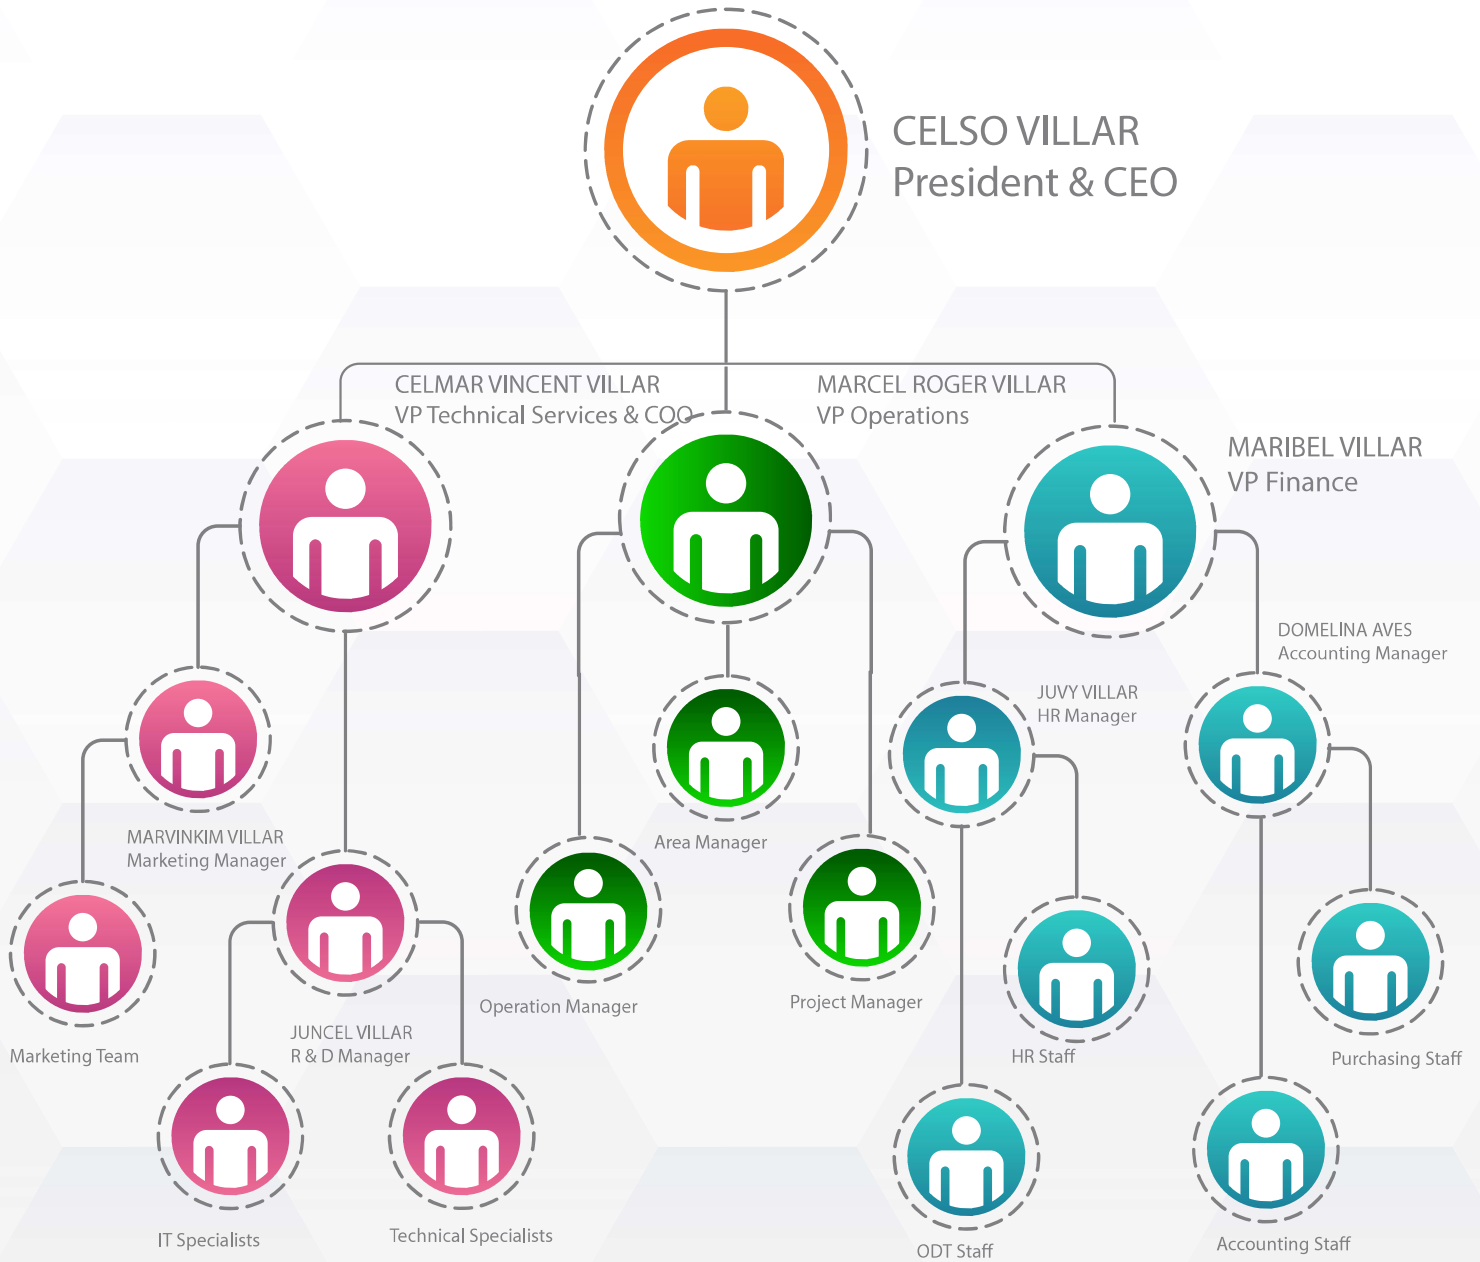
CELSO VILLAR
President & CEO

CELMAR VINCENT VILLAR
VP Technical Services & COO

MARCEL ROGER VILLAR
VP Operations

MARIBEL VILLAR
VP Finance

DOMELINA AVES
Accounting Manager

JUVY VILLAR
HR Manager

MARVINKIM VILLAR
Marketing Manager

Area Manager

Marketing Team

JUNCEL VILLAR
R & D Manager

Operation Manager

Project Manager

HR Staff

Purchasing Staff

IT Specialists

Technical Specialists

ODT Staff

Accounting Staff